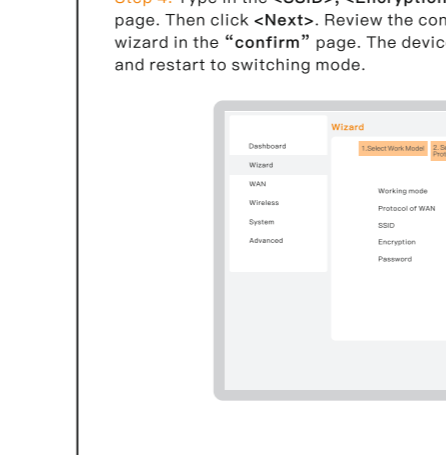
Step 4: Type in the <SSID>, <Encryption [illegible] page. Then click <Next>. Review the con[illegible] wizard in the "confirm" page. The devic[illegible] and restart to switching mode.

Dashboard
Wizard
WAN
Wireless
System
Advanced

Wizard
1.Select Work Model
2. S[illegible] Pro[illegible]

Working mode
Protocol of WAN
SSID
Encryption
Password